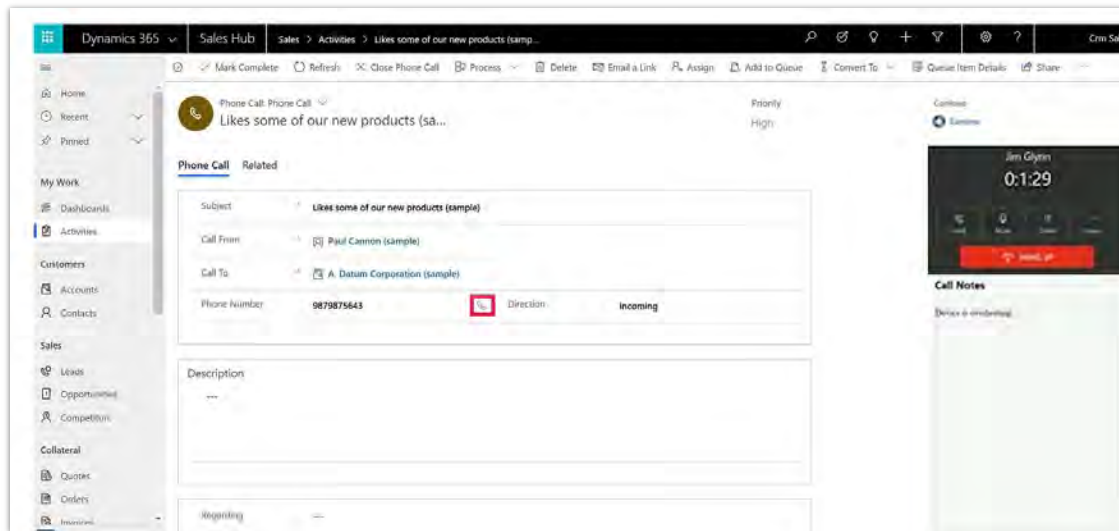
Dynamics 365 Sales Hub Sales > Activities > Likes some of our new products (samp... Crm Sa

Mark Complete Refresh Close Phone Call Process Delete Email a Link Assign Add to Queue Convert To Queue Item Details Share

Home
Recent
Pinned

My Work
Dashboards
Activities

Customers
Accounts
Contacts

Sales
Leads
Opportunities
Competitors

Collateral
Quotes
Orders
Invoices

Phone Call: Phone Call
Likes some of our new products (sa...

Priority
High

Phone Call Related

Subject Likes some of our new products (sample)
Call From Paul Cannon (sample)
Call To A. Datum Corporation (sample)
Phone Number 9879875643 Direction Incoming

Description
---

Regarding ---

Continue

Jim Glynn
0:1:29

Call Notes
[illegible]